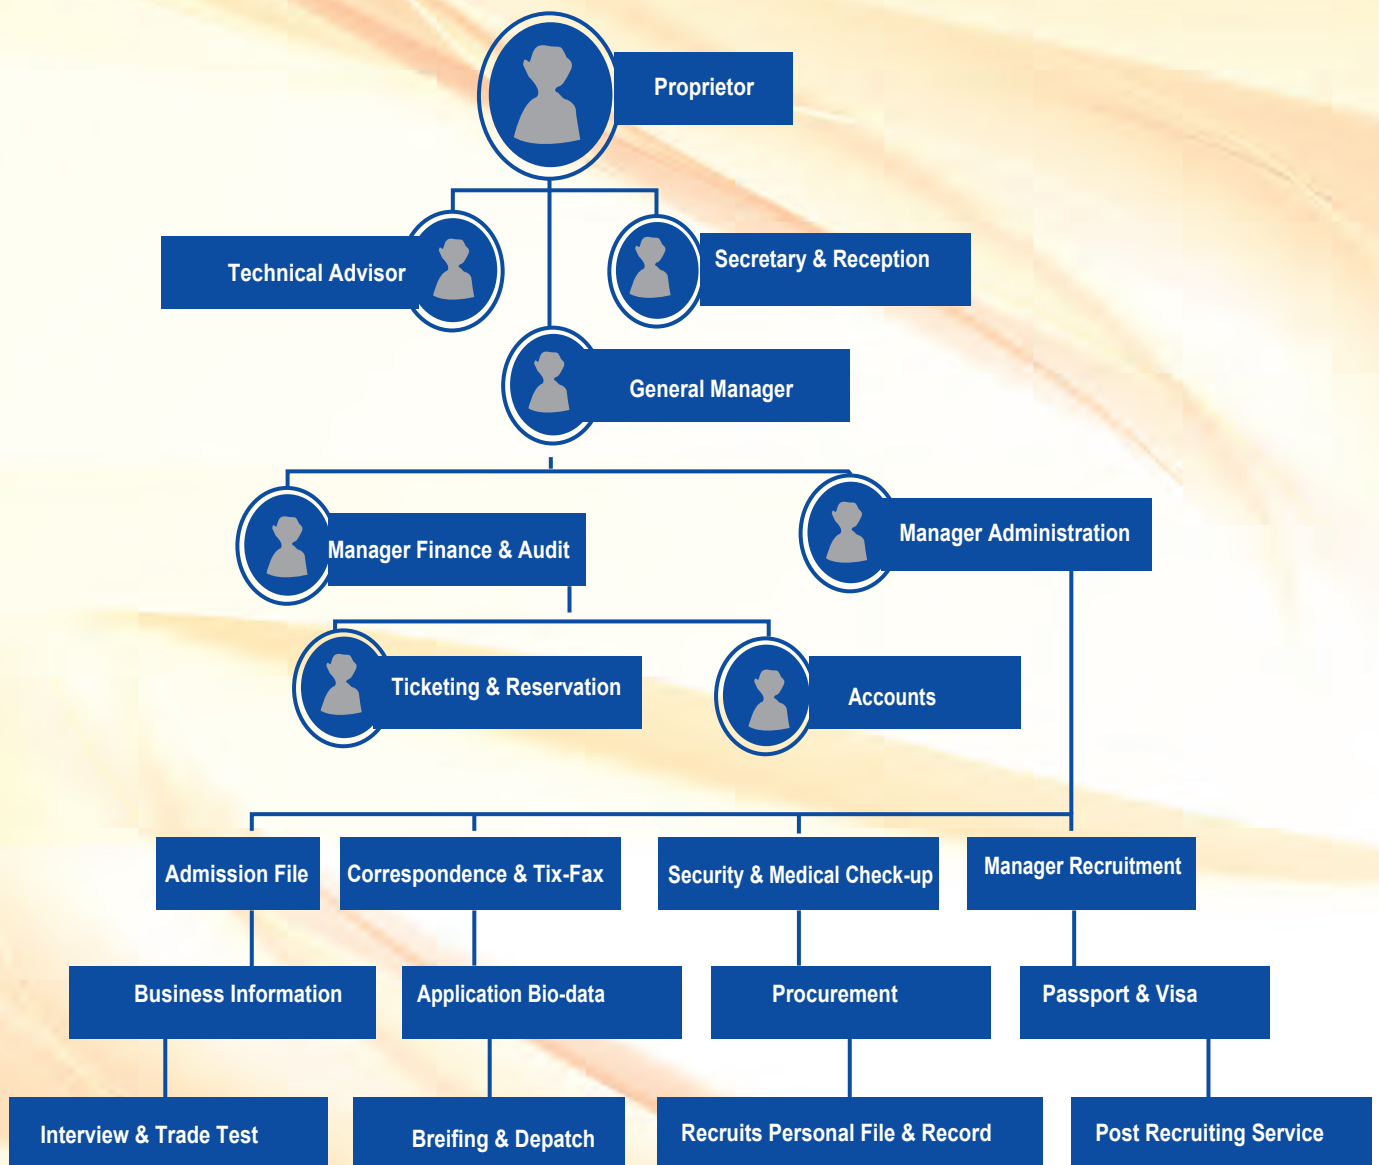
Proprietor

Technical Advisor

Secretary & Reception

General Manager

Manager Finance & Audit

Manager Administration

Ticketing & Reservation

Accounts

Admission File

Correspondence & Tix-Fax

Security & Medical Check-up

Manager Recruitment

Business Information

Application Bio-data

Procurement

Passport & Visa

Interview & Trade Test

Breifing & Depatch

Recruits Personal File & Record

Post Recruiting Service